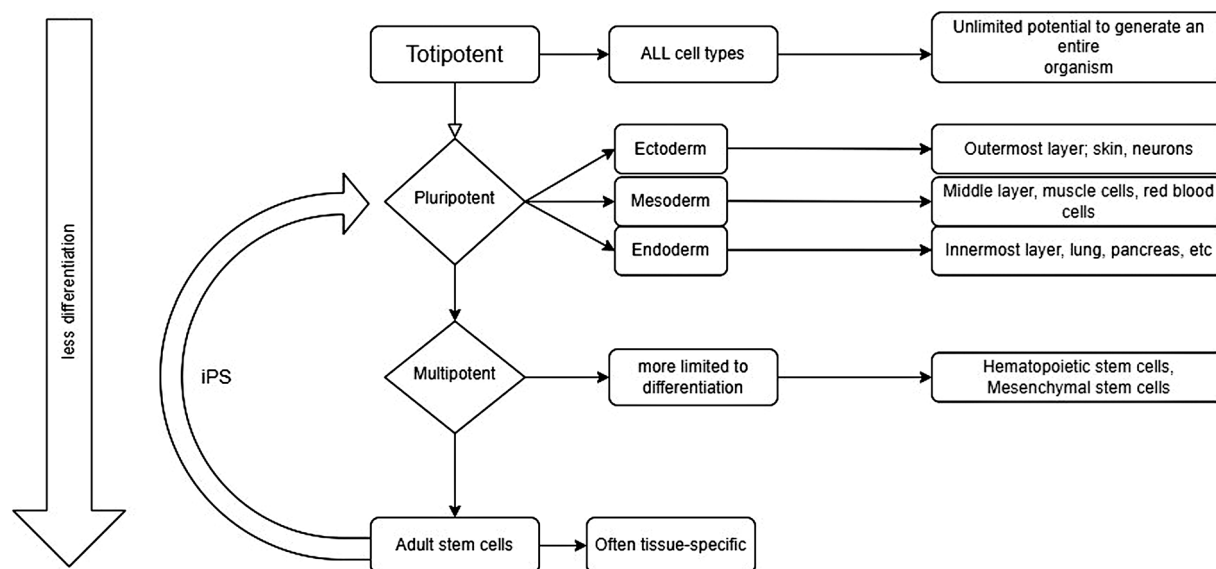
less differentiation

Totipotent

ALL cell types

Unlimited potential to generate an entire organism

Pluripotent

Ectoderm

Outermost layer; skin, neurons

Mesoderm

Middle layer, muscle cells, red blood cells

Endoderm

Innermost layer, lung, pancreas, etc

iPS

Multipotent

more limited to differentiation

Hematopoietic stem cells, Mesenchymal stem cells

Adult stem cells

Often tissue-specific